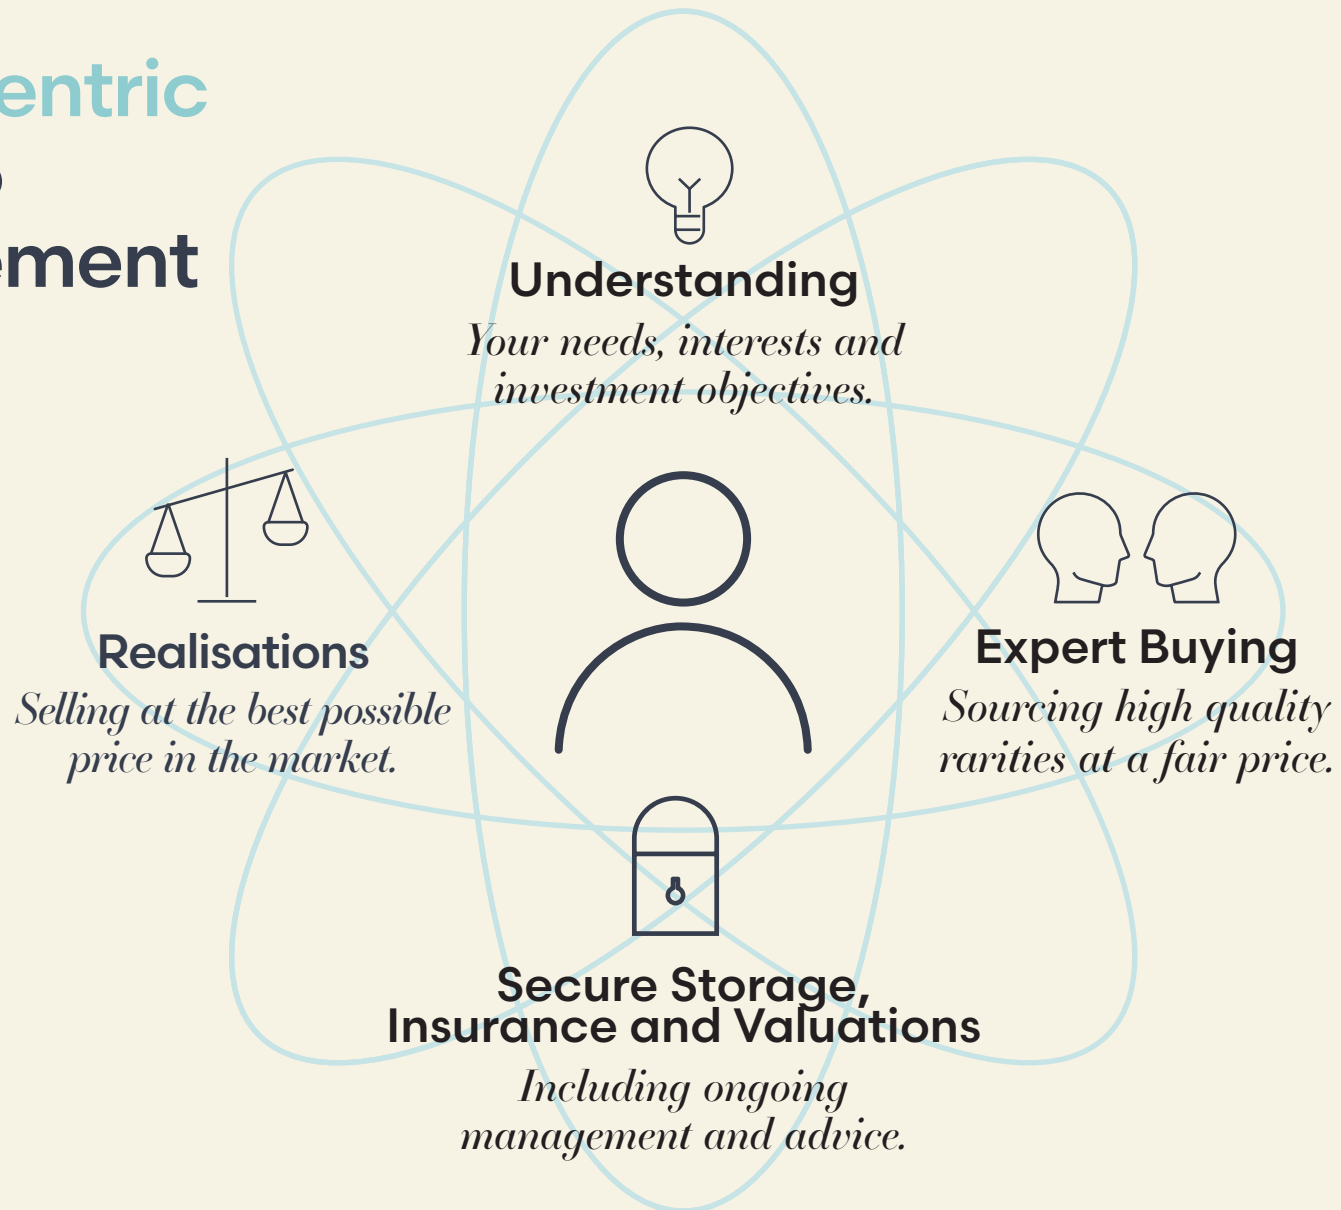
entric
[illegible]
ement

Understanding
Your needs, interests and investment objectives.

Realisations
Selling at the best possible price in the market.

Expert Buying
Sourcing high quality rarities at a fair price.

Secure Storage, Insurance and Valuations
Including ongoing management and advice.